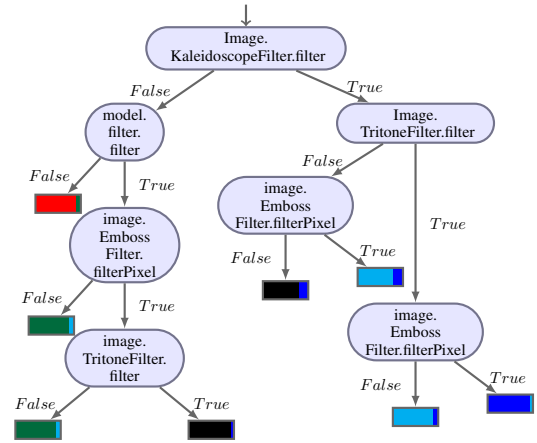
Image.
KaleidoscopeFilter.filter

False

True

model.
filter.
filter

Image.
TritoneFilter.filter

False

True

False

True

image.
Emboss
Filter.
filterPixel

image.
Emboss
Filter.filterPixel

False

True

False

True

image.
TritoneFilter.
filter

image.
Emboss
Filter.filterPixel

False

True

False

True